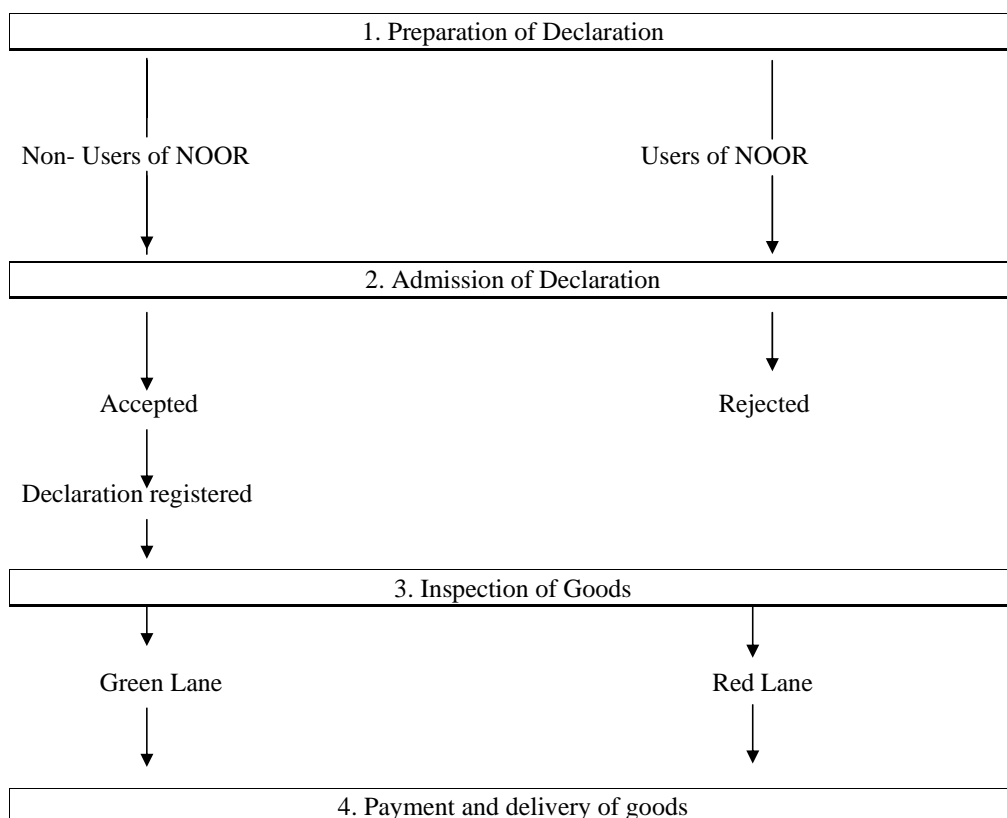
1. Preparation of Declaration

Non- Users of NOOR

Users of NOOR

2. Admission of Declaration

Accepted

Rejected

Declaration registered

3. Inspection of Goods

Green Lane

Red Lane

4. Payment and delivery of goods